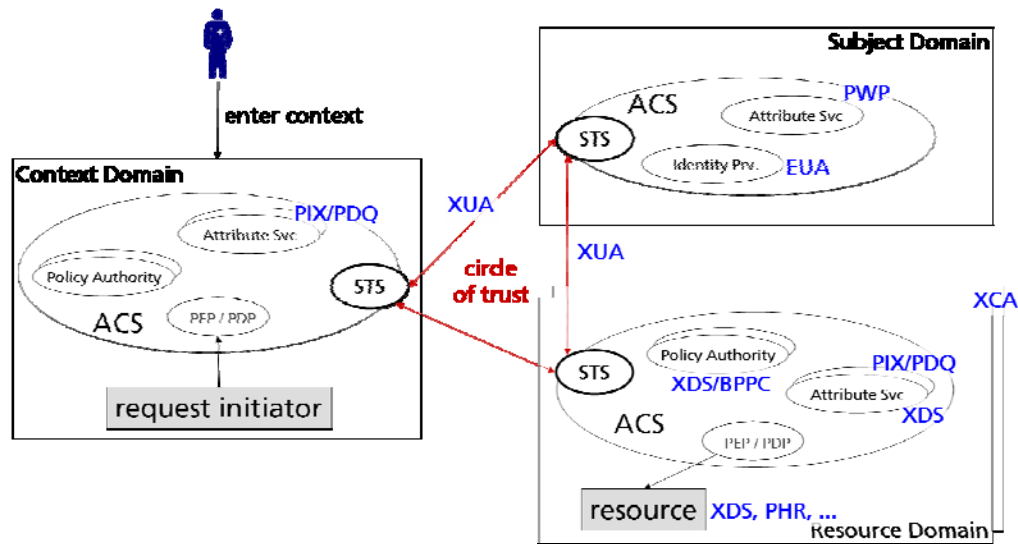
enter context

Context Domain

PIX/PDQ

Attribute Svc

Policy Authority

STS

ACS

PEP / PDP

request initiator

XUA

circle of trust

XUA

Subject Domain

ACS

PWP

Attribute Svc

STS

Identity Prv.

EUA

XCA

STS

Policy Authority

XDS/BPPC

PIX/PDQ

Attribute Svc

XDS

ACS

PEP / PDP

resource

XDS, PHR, ...

Resource Domain